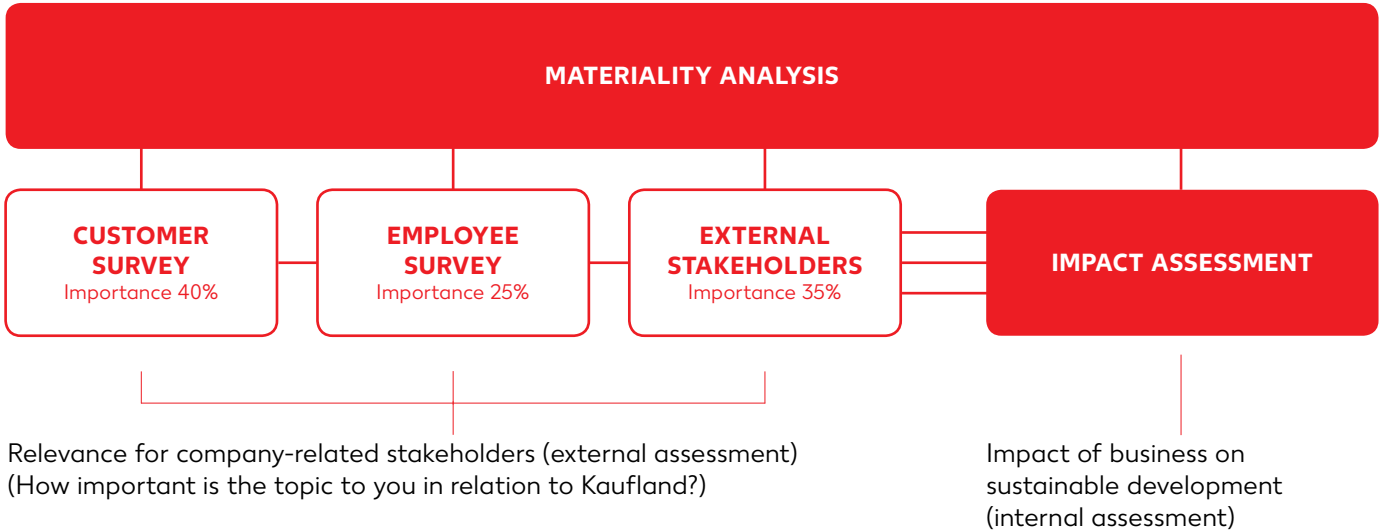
MATERIALITY ANALYSIS

CUSTOMER SURVEY
Importance 40%

EMPLOYEE SURVEY
Importance 25%

EXTERNAL STAKEHOLDERS
Importance 35%

IMPACT ASSESSMENT

Relevance for company-related stakeholders (external assessment)
(How important is the topic to you in relation to Kaufland?)

Impact of business on sustainable development (internal assessment)